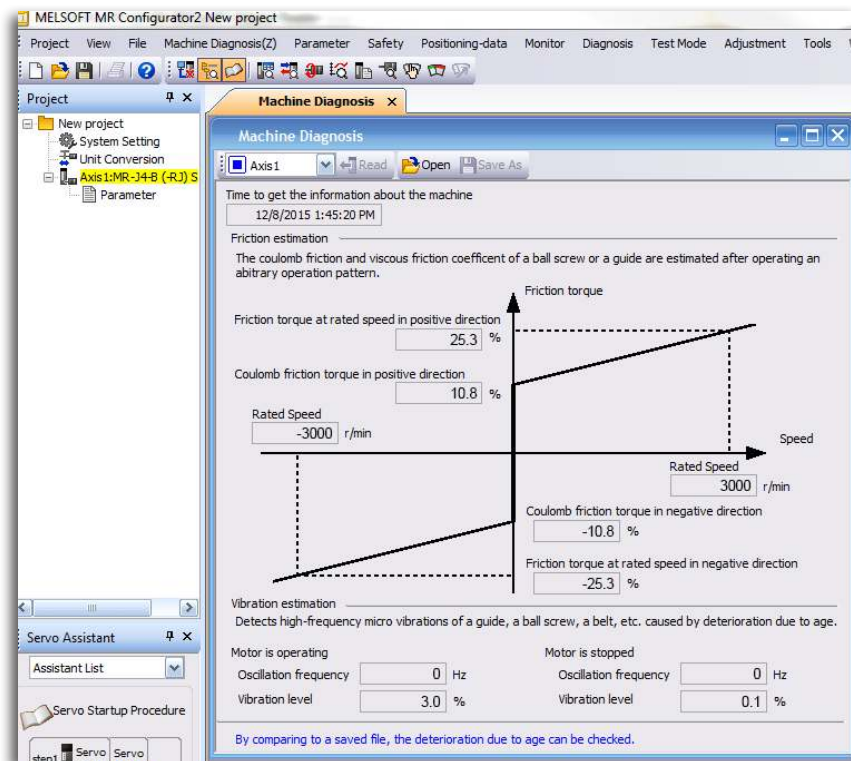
MELSOFT MR Configurator2 New project

Project View File Machine Diagnosis(Z) Parameter Safety Positioning-data Monitor Diagnosis Test Mode Adjustment Tools

Project

New project
System Setting
Unit Conversion
Axis1:MR-J4-B (-RJ) S
Parameter

Machine Diagnosis

Machine Diagnosis

Axis1 Read Open Save As

Time to get the information about the machine
12/8/2015 1:45:20 PM

Friction estimation
The coulomb friction and viscous friction coefficent of a ball screw or a guide are estimated after operating an abitrary operation pattern.

Friction torque

Friction torque at rated speed in positive direction
25.3 %

Coulomb friction torque in positive direction
10.8 %

Rated Speed
-3000 r/min

Speed

Rated Speed
3000 r/min

Coulomb friction torque in negative direction
-10.8 %

Friction torque at rated speed in negative direction
-25.3 %

Vibration estimation
Detects high-frequency micro vibrations of a guide, a ball screw, a belt, etc. caused by deterioration due to age.

Motor is operating
Oscillation frequency 0 Hz
Vibration level 3.0 %

Motor is stopped
Oscillation frequency 0 Hz
Vibration level 0.1 %

By comparing to a saved file, the deterioration due to age can be checked.

Servo Assistant
Assistant List
Servo Startup Procedure
step1 Servo Servo